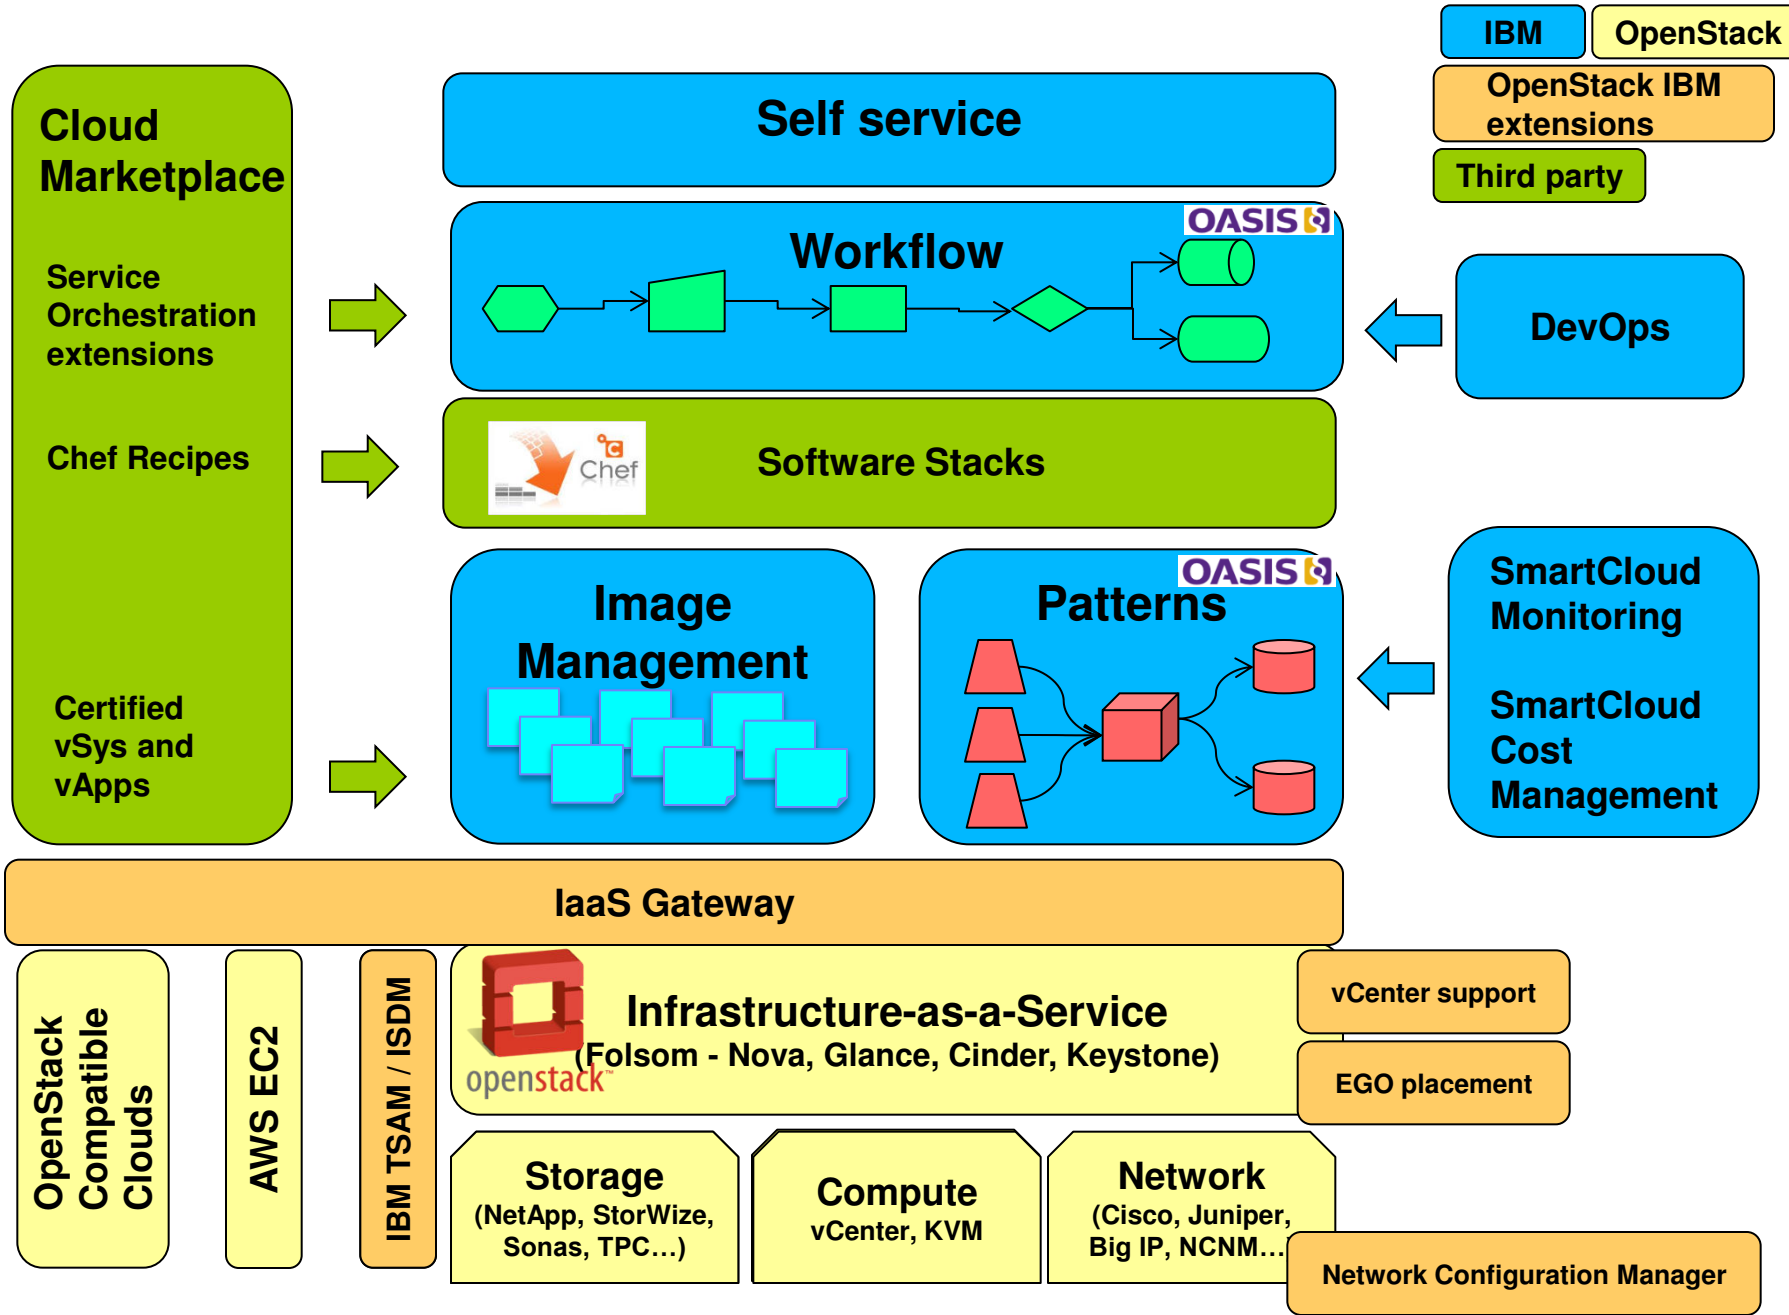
IBM
OpenStack
OpenStack IBM extensions
Third party

Cloud Marketplace

Service Orchestration extensions

Chef Recipes

Certified vSys and vApps

Self service

OASIS
Workflow

DevOps

Chef
Software Stacks

Image Management

OASIS
Patterns

SmartCloud Monitoring

SmartCloud Cost Management

IaaS Gateway

OpenStack Compatible Clouds

AWS EC2

IBM TSAM / ISDM

openstack
Infrastructure-as-a-Service
(Folsom - Nova, Glance, Cinder, Keystone)

vCenter support

EGO placement

Storage
(NetApp, StorWize, Sonas, TPC…)

Compute
vCenter, KVM

Network
(Cisco, Juniper, Big IP, NCNM…

Network Configuration Manager